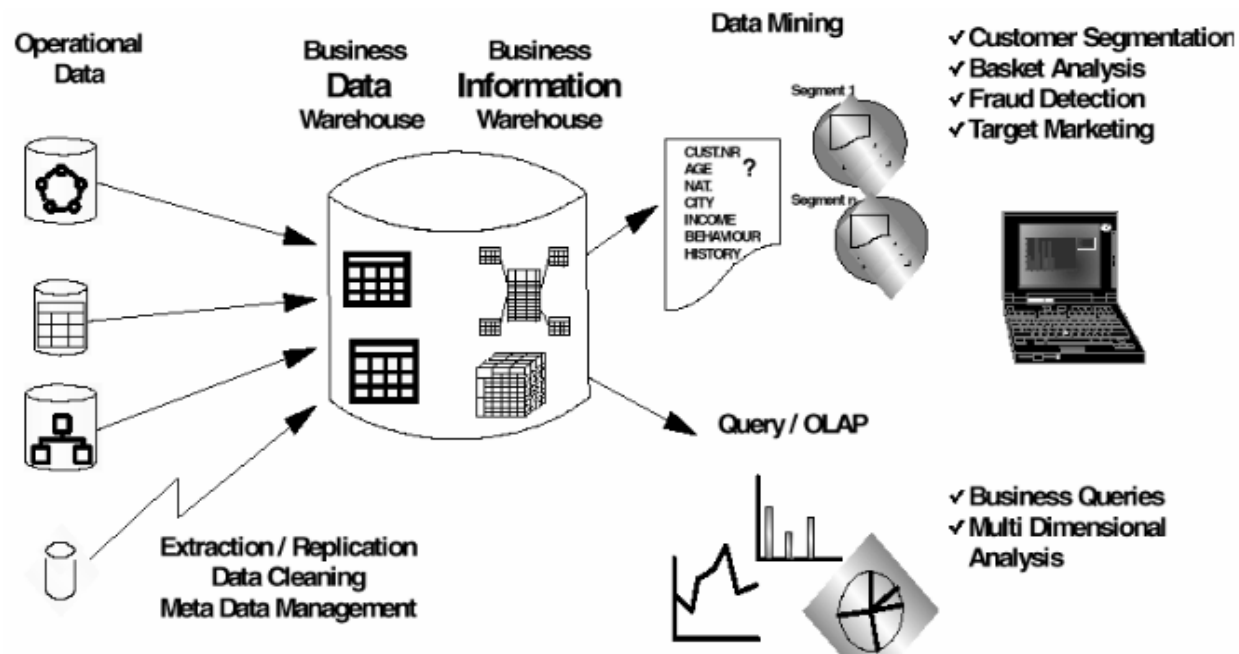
Operational Data

Business Data Warehouse

Business Information Warehouse

Data Mining

✓Customer Segmentation
✓Basket Analysis
✓Fraud Detection
✓Target Marketing

CUST.NR
AGE
NAT.
CITY
INCOME
BEHAVIOUR
HISTORY

?

Segment 1

Segment n

Query / OLAP

✓Business Queries
✓Multi Dimensional Analysis

Extraction / Replication
Data Cleaning
Meta Data Management